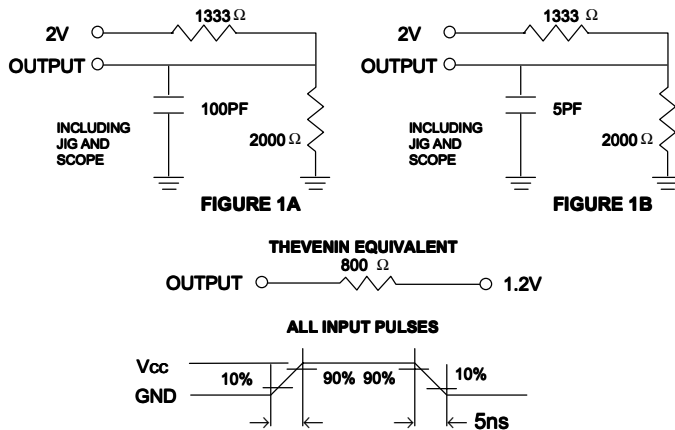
2V

1333 Ω

OUTPUT

100PF

INCLUDING JIG AND SCOPE

2000 Ω

FIGURE 1A

2V

1333 Ω

OUTPUT

5PF

INCLUDING JIG AND SCOPE

2000 Ω

FIGURE 1B

THEVENIN EQUIVALENT

OUTPUT

800 Ω

1.2V

ALL INPUT PULSES

Vcc

GND

10%

90%

90%

10%

5ns